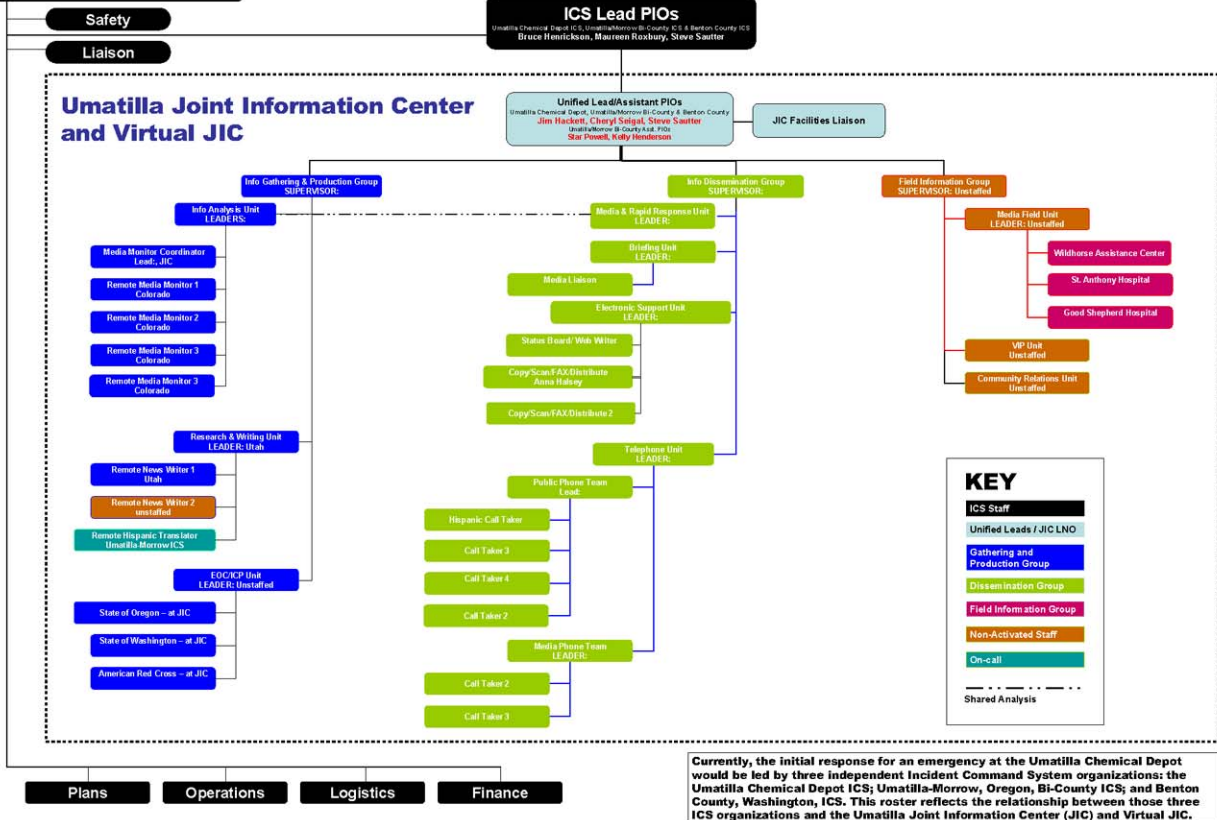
Safety

Liaison

ICS Lead PIOs
Umatilla Chemical Depot ICS, Umatilla/Morrow Bi-County ICS & Benton County ICS
Bruce Henrickson, Maureen Roxbury, Steve Sautter

Umatilla Joint Information Center and Virtual JIC

Unified Lead/Assistant PIOs
Umatilla Chemical Depot, Umatilla/Morrow Bi-County & Benton County
Jim Hackett, Cheryl Seigal, Steve Sautter
Umatilla/Morrow Bi-County Asst. PIOs
Star Powell, Kelly Henderson

JIC Facilities Liaison

Info Gathering & Production Group SUPERVISOR:

Info Analysis Unit LEADERS:

Media Monitor Coordinator Lead:, JIC

Remote Media Monitor 1 Colorado

Remote Media Monitor 2 Colorado

Remote Media Monitor 3 Colorado

Remote Media Monitor 3 Colorado

Research & Writing Unit LEADER: Utah

Remote News Writer 1 Utah

Remote News Writer 2 unstaffed

Remote Hispanic Translator Umatilla-Morrow ICS

EOC/ICP Unit LEADER: Unstaffed

State of Oregon – at JIC

State of Washington – at JIC

American Red Cross – at JIC

Info Dissemination Group SUPERVISOR:

Media & Rapid Response Unit LEADER:

Briefing Unit LEADER:

Media Liaison

Electronic Support Unit LEADER:

Status Board/ Web Writer

Copy/Scan/FAX/Distribute Anna Halsey

Copy/Scan/FAX/Distribute 2

Telephone Unit LEADER:

Public Phone Team Lead:

Hispanic Call Taker

Call Taker 3

Call Taker 4

Call Taker 2

Media Phone Team LEADER:

Call Taker 2

Call Taker 3

Field Information Group SUPERVISOR: Unstaffed

Media Field Unit LEADER: Unstaffed

Wildhorse Assistance Center

St. Anthony Hospital

Good Shepherd Hospital

VIP Unit Unstaffed

Community Relations Unit Unstaffed

KEY
ICS Staff
Unified Leads / JIC LNO
Gathering and Production Group
Dissemination Group
Field Information Group
Non-Activated Staff
On-call
Shared Analysis

Plans

Operations

Logistics

Finance

Currently, the initial response for an emergency at the Umatilla Chemical Depot would be led by three independent Incident Command System organizations: the Umatilla Chemical Depot ICS; Umatilla-Morrow, Oregon, Bi-County ICS; and Benton County, Washington, ICS. This roster reflects the relationship between those three ICS organizations and the Umatilla Joint Information Center (JIC) and Virtual JIC.